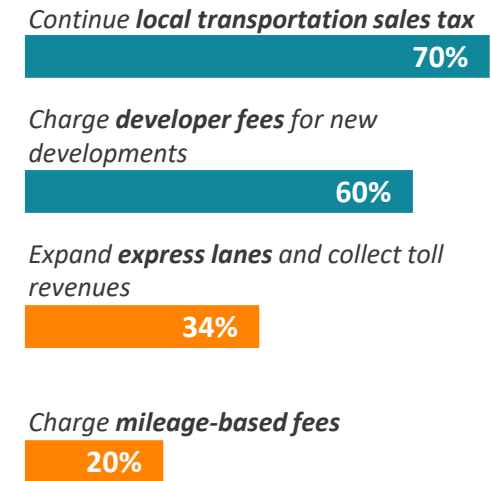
*Continue **local transportation sales tax***

70%

*Charge **developer fees** for new developments*

60%

*Expand **express lanes** and collect toll revenues*

34%

*Charge **mileage-based fees***

20%